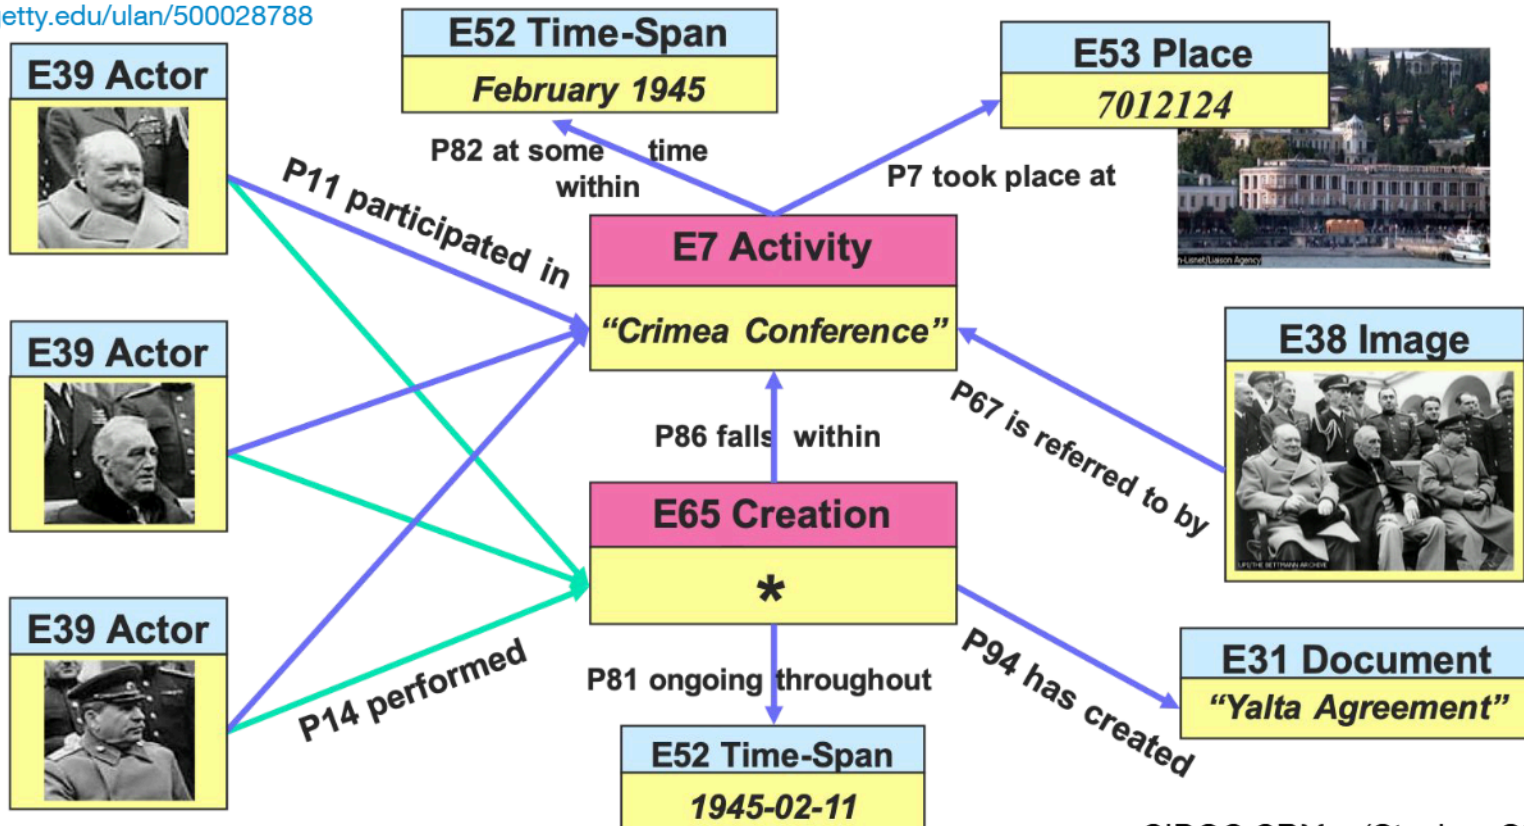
etty.edu/ulan/500028788

E39 Actor

E52 Time-Span

February 1945

E53 Place

7012124

P82 at some time within

P7 took place at

P11 participated in

E7 Activity

"Crimea Conference"

E39 Actor

E38 Image

P67 is referred to by

P86 falls within

E65 Creation

*

E39 Actor

P14 performed

P81 ongoing throughout

P94 has created

E31 Document

"Yalta Agreement"

E52 Time-Span

1945-02-11

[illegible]